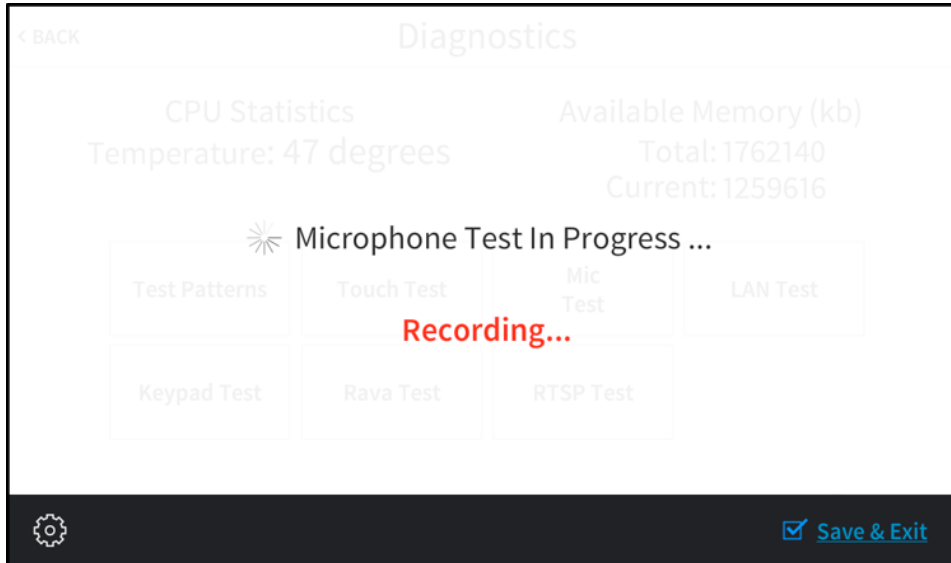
< BACK

Diagnostics

CPU Statistics
Temperature: 47 degrees

Available Memory (kb)
Total: 1762140
Current: 1259616

Microphone Test In Progress ...

Recording...

Test Patterns

Touch Test

Mic Test

LAN Test

Keypad Test

Rava Test

RTSP Test

Save & Exit